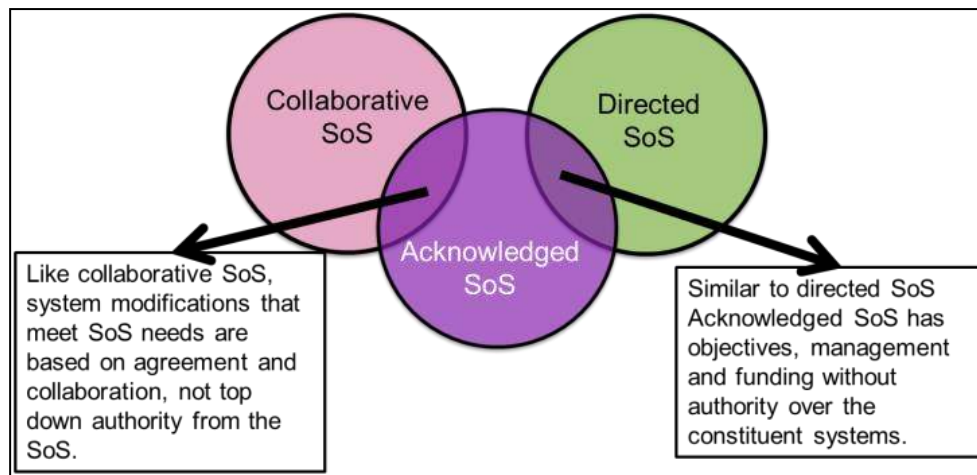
Collaborative SoS

Directed SoS

Acknowledged SoS

Like collaborative SoS, system modifications that meet SoS needs are based on agreement and collaboration, not top down authority from the SoS.

Similar to directed SoS Acknowledged SoS has objectives, management and funding without authority over the constituent systems.